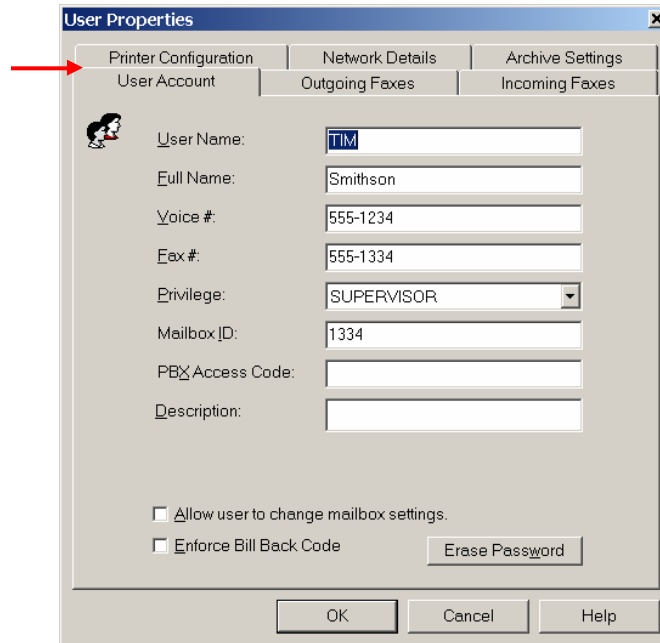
User Properties

Printer Configuration | Network Details | Archive Settings
User Account | Outgoing Faxes | Incoming Faxes

User Name: TIM
Full Name: Smithson
Voice #: 555-1234
Fax #: 555-1334
Privilege: SUPERVISOR
Mailbox ID: 1334
PBX Access Code:
Description:

Allow user to change mailbox settings.
Enforce Bill Back Code
Erase Password

OK
Cancel
Help